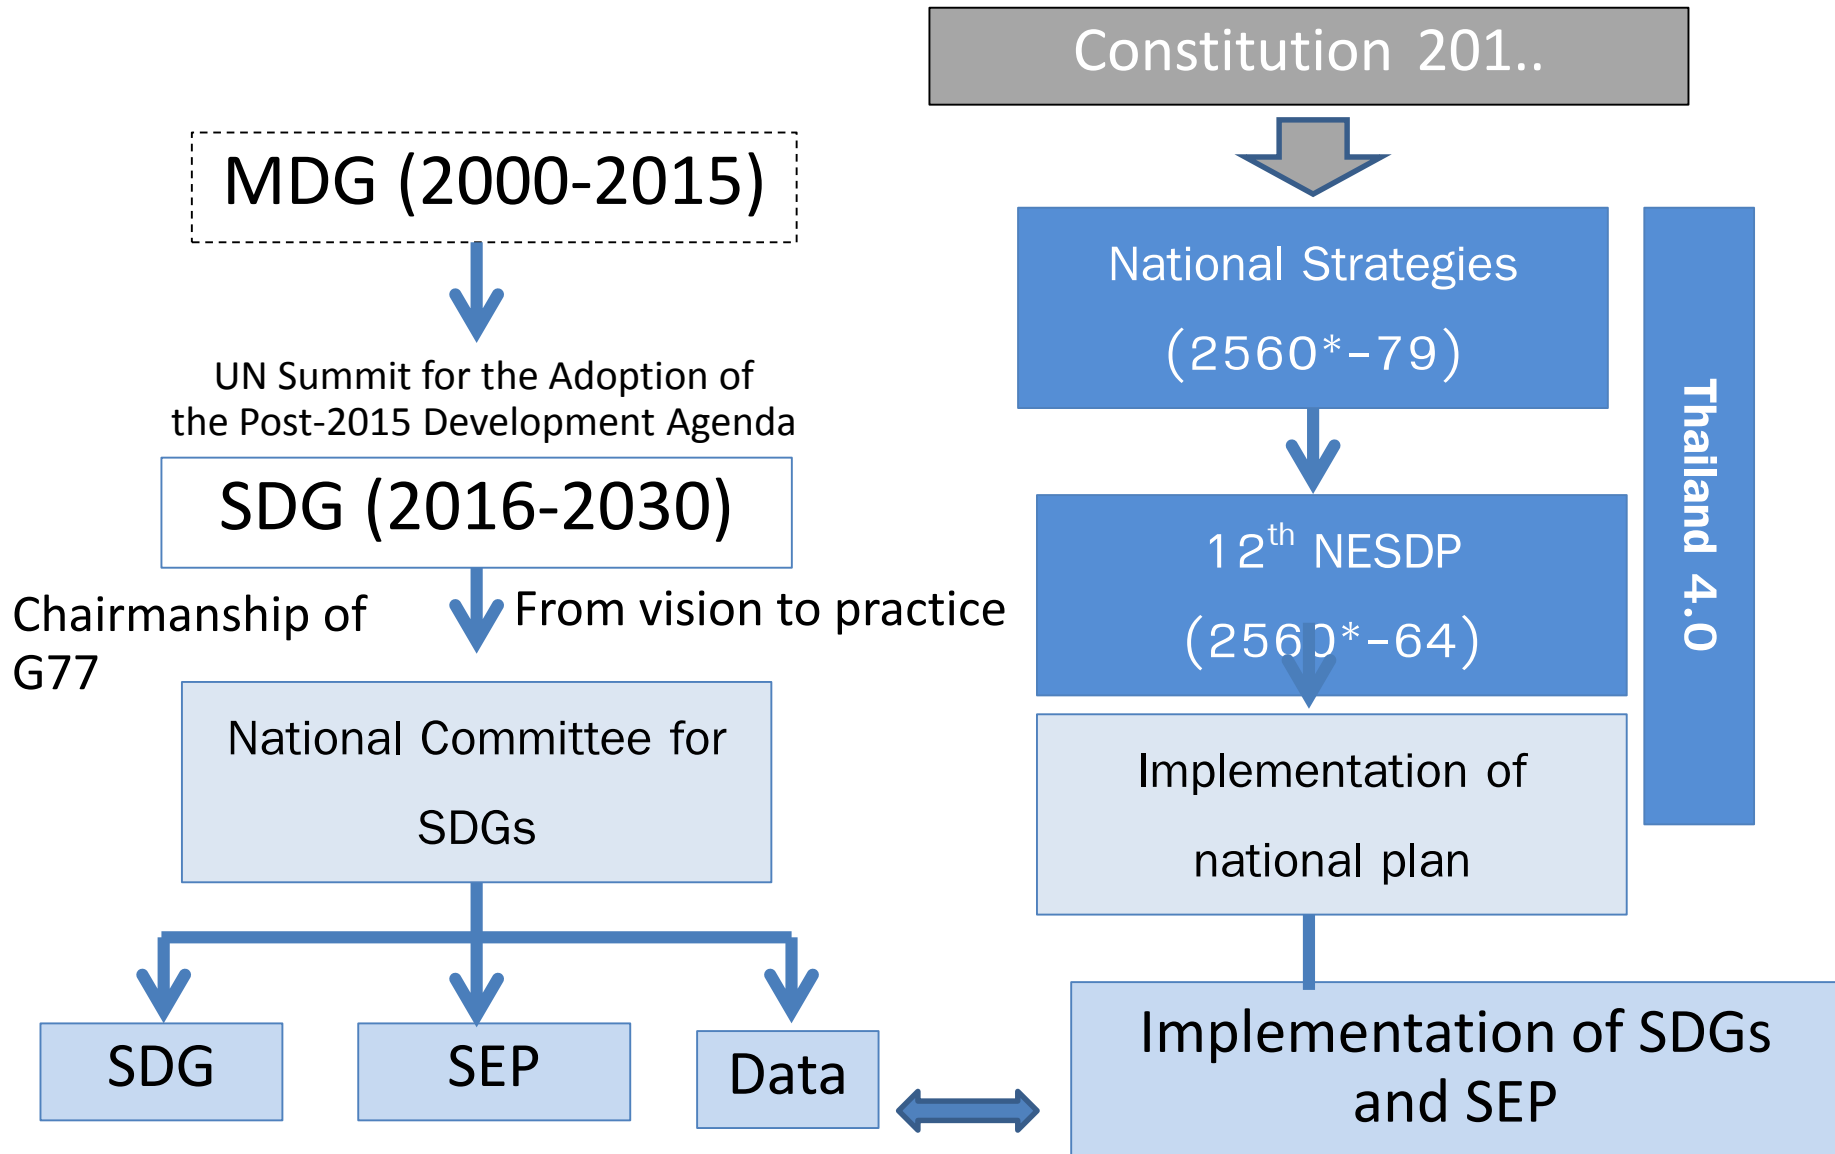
Constitution 201..

MDG (2000-2015)

UN Summit for the Adoption of the Post-2015 Development Agenda

SDG (2016-2030)

Chairmanship of G77

From vision to practice

National Committee for SDGs

SDG

SEP

Data

National Strategies (2560*-79)

$12^{th}$ NESDP (2560*-64)

Implementation of national plan

Thailand 4.0

Implementation of SDGs and SEP